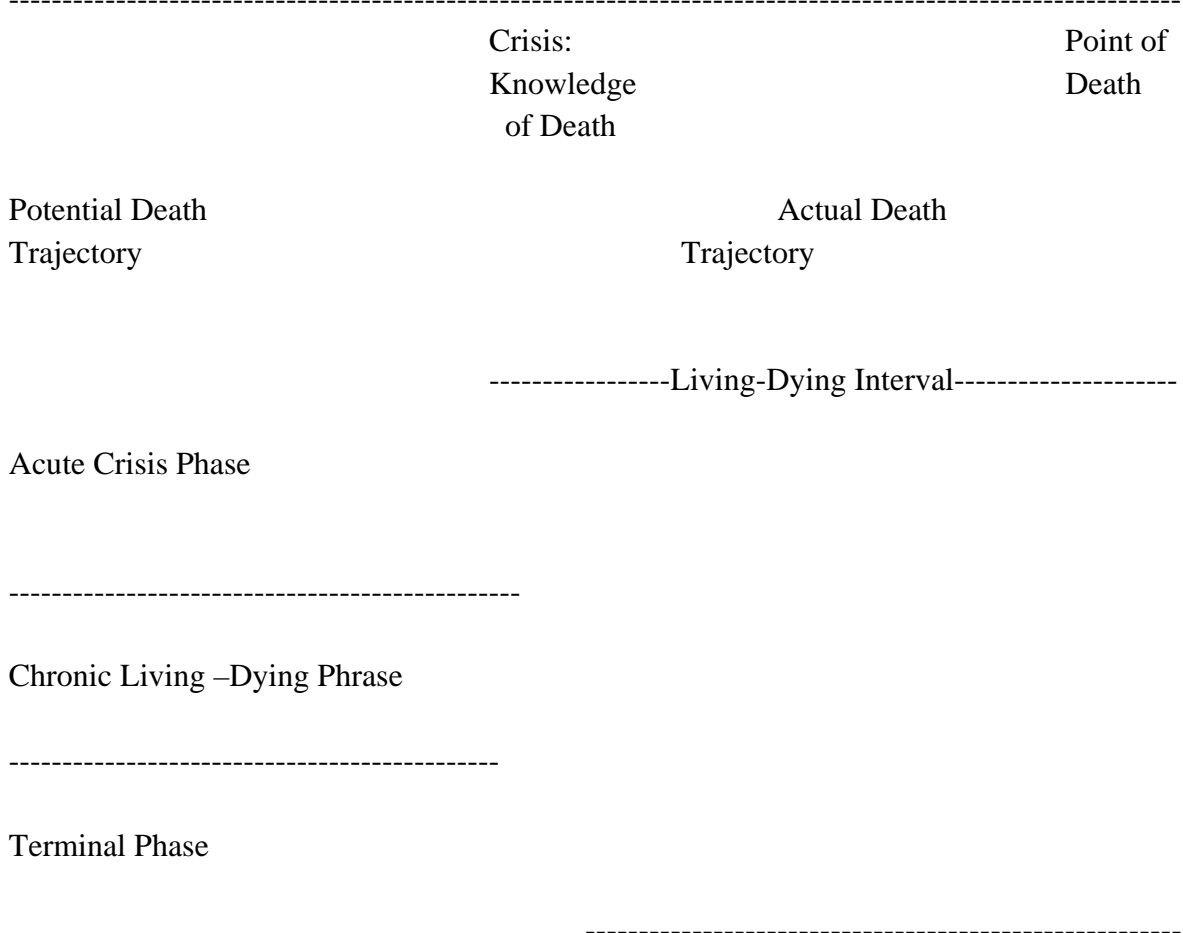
Crisis: Knowledge of Death

Point of Death

Potential Death Trajectory

Actual Death Trajectory

-----------------Living-Dying Interval---------------------

Acute Crisis Phase

Chronic Living –Dying Phrase

Terminal Phase